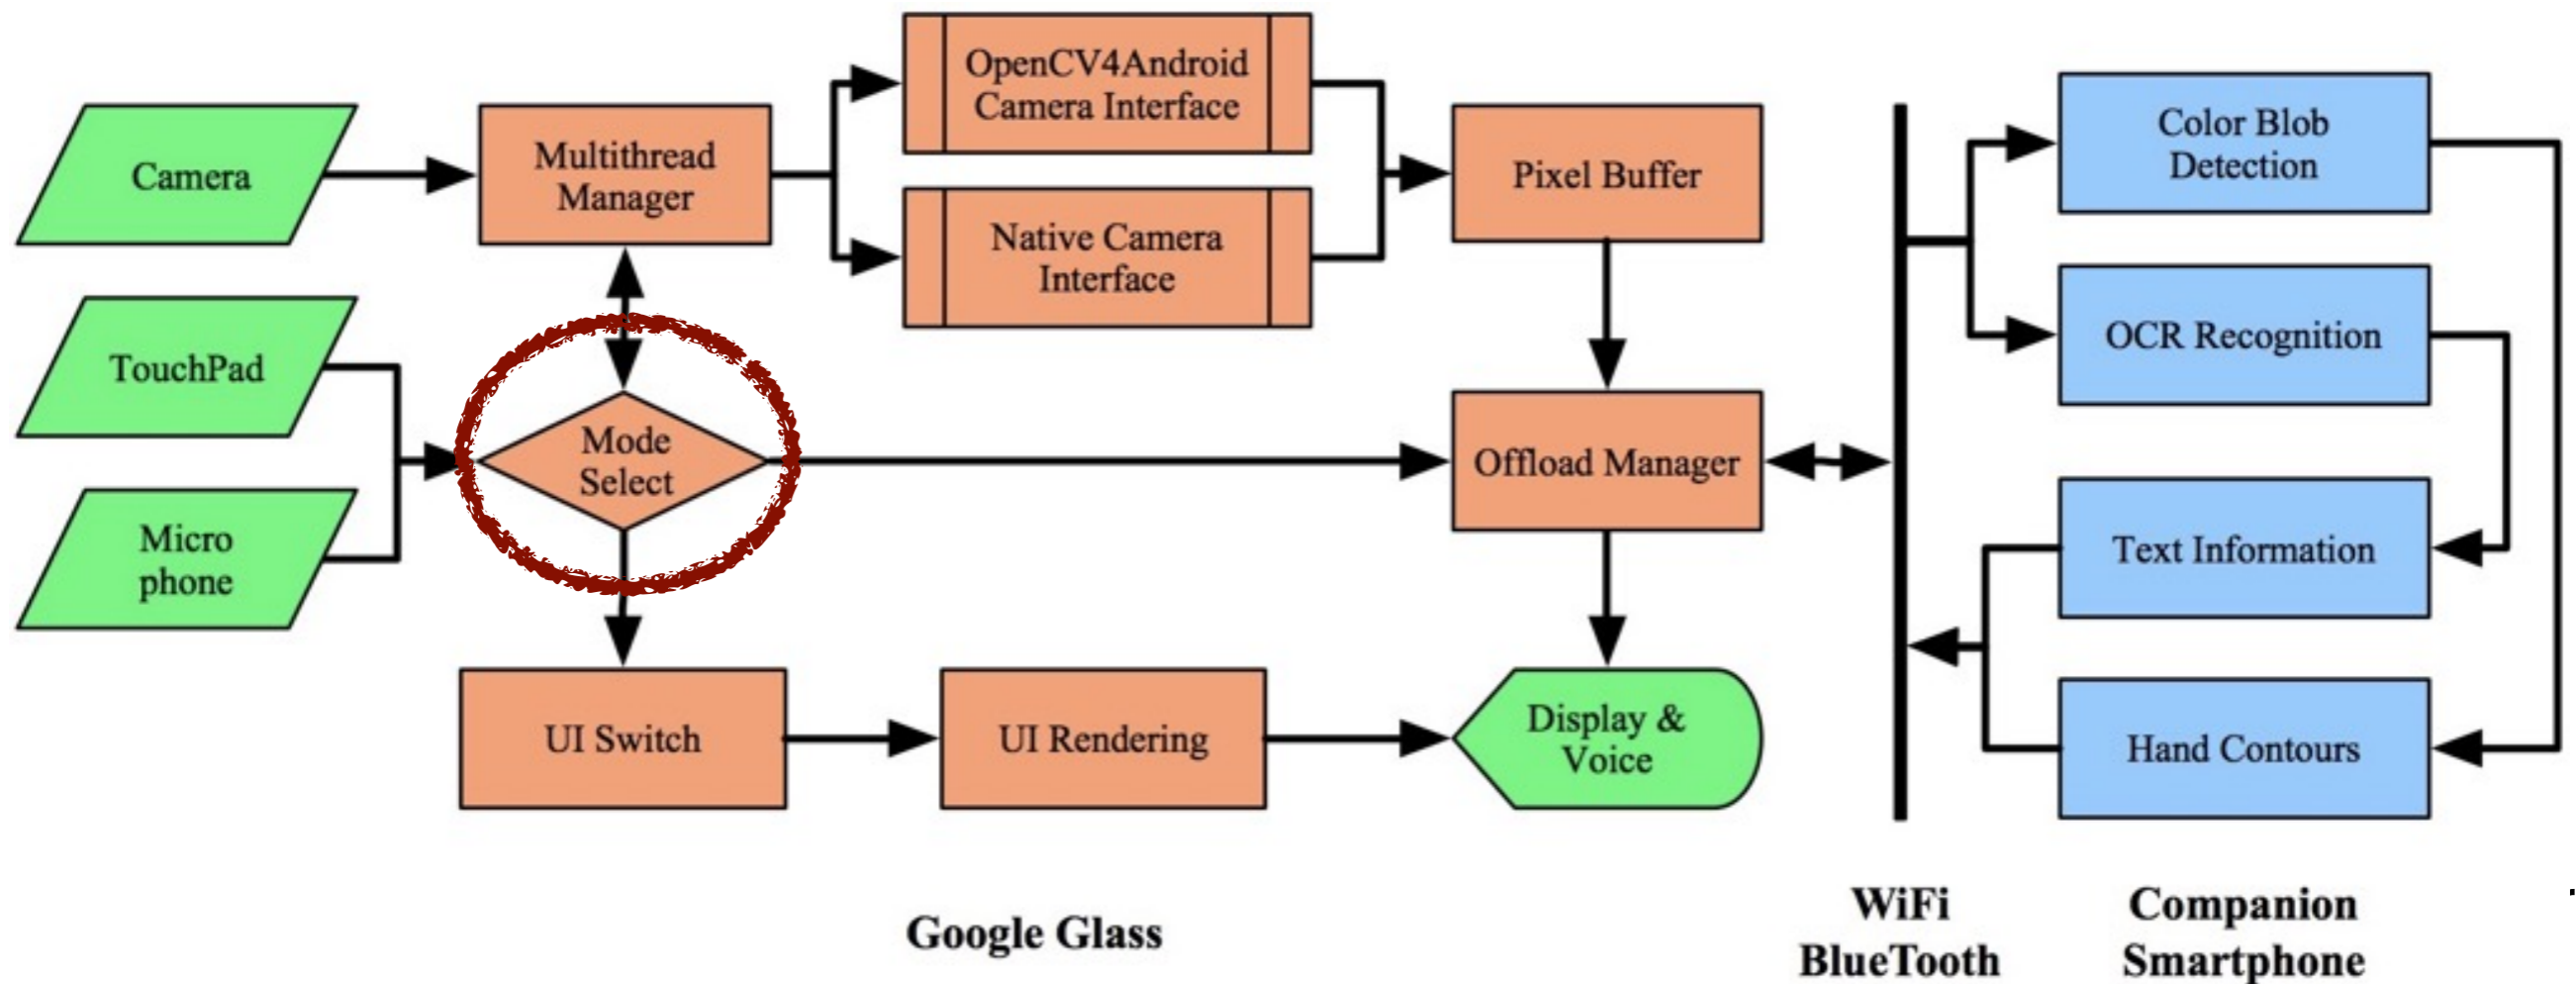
Camera

Multithread Manager

OpenCV4Android Camera Interface

Native Camera Interface

Pixel Buffer

Color Blob Detection

OCR Recognition

TouchPad

Mode Select

Micro phone

Offload Manager

Text Information

Hand Contours

UI Switch

UI Rendering

Display & Voice

Google Glass

WiFi BlueTooth

Companion Smartphone